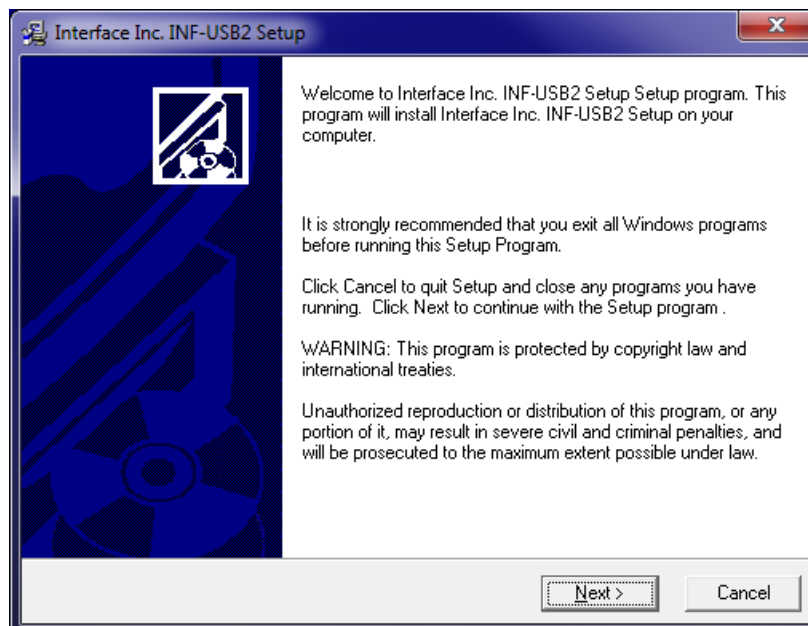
Interface Inc. INF-USB2 Setup

Welcome to Interface Inc. INF-USB2 Setup Setup program. This program will install Interface Inc. INF-USB2 Setup on your computer.

It is strongly recommended that you exit all Windows programs before running this Setup Program.

Click Cancel to quit Setup and close any programs you have running. Click Next to continue with the Setup program .

WARNING: This program is protected by copyright law and international treaties.

Unauthorized reproduction or distribution of this program, or any portion of it, may result in severe civil and criminal penalties, and will be prosecuted to the maximum extent possible under law.

Next >

Cancel